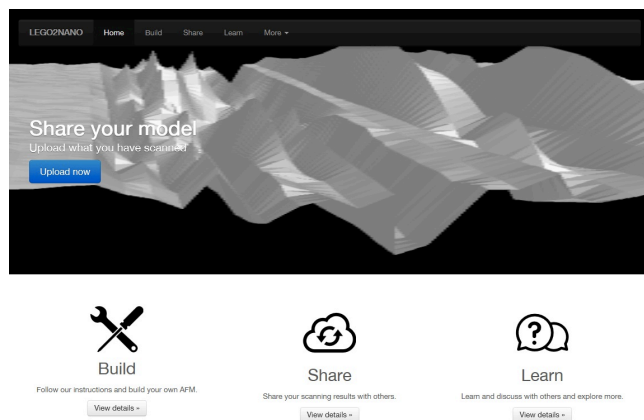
LEGO2NANO Home Build Share Learn More ▾

Share your model
Upload what you have scanned

Upload now

Build
Follow our instructions and build your own AFM.
View details »

Share
Share your scanning results with others.
View details »

Learn
Learn and discuss with others and explore more.
View details »